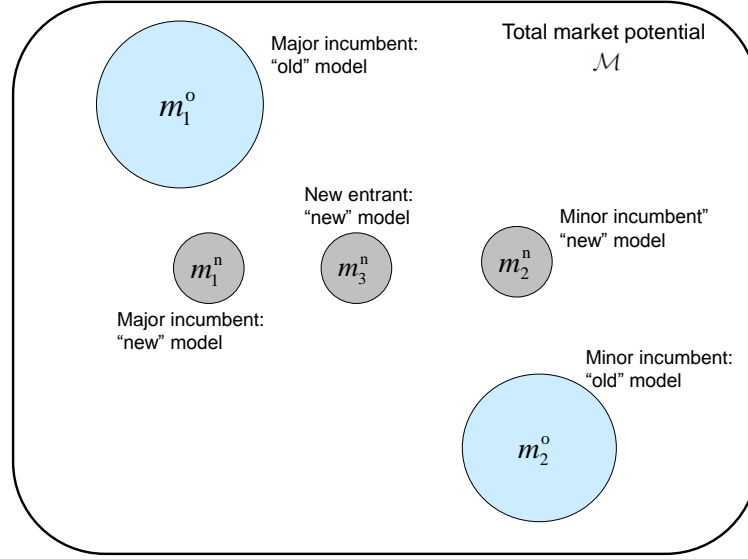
Major incumbent: “old” model

Total market potential $\mathcal{M}$

$m_1^o$

New entrant: “new” model

Minor incumbent” “new” model

$m_1^n$

$m_3^n$

$m_2^n$

Major incumbent: “new” model

Minor incumbent: “old” model

$m_2^o$